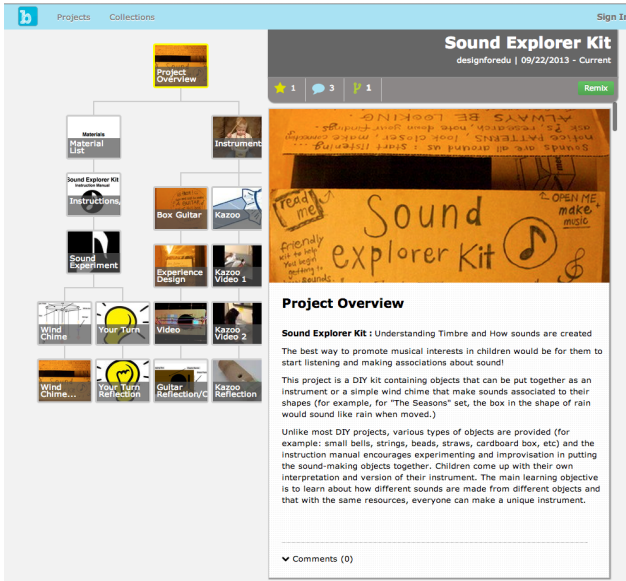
b Projects Collections Sign In

Project Overview

Materials
Material List

Instrument

Sound Explorer Kit
Instruction Manual
Instructions

Box Guitar

Kazoo

Sound Experiment

Experience Design

Kazoo Video 1

Wind Chime

Your Turn

Video

Kazoo Video 2

Wind Chime...

Your Turn Reflection

Guitar Reflection/C

Kazoo Reflection

Sound Explorer Kit
designforedu | 09/22/2013 - Current

1 3 1 Remix

ALWAYS BE LOOKING
Sound
explorer Kit
read me
friendly kit to help you begin getting in sounds
OPEN ME make music

Project Overview

Sound Explorer Kit : Understanding Timbre and How sounds are created

The best way to promote musical interests in children would be for them to start listening and making associations about sound!

This project is a DIY kit containing objects that can be put together as an instrument or a simple wind chime that make sounds associated to their shapes (for example, for "The Seasons" set, the box in the shape of rain would sound like rain when moved.)

Unlike most DIY projects, various types of objects are provided (for example: small bells, strings, beads, straws, cardboard box, etc) and the instruction manual encourages experimenting and improvisation in putting the sound-making objects together. Children come up with their own interpretation and version of their instrument. The main learning objective is to learn about how different sounds are made from different objects and that with the same resources, everyone can make a unique instrument.

Comments (0)